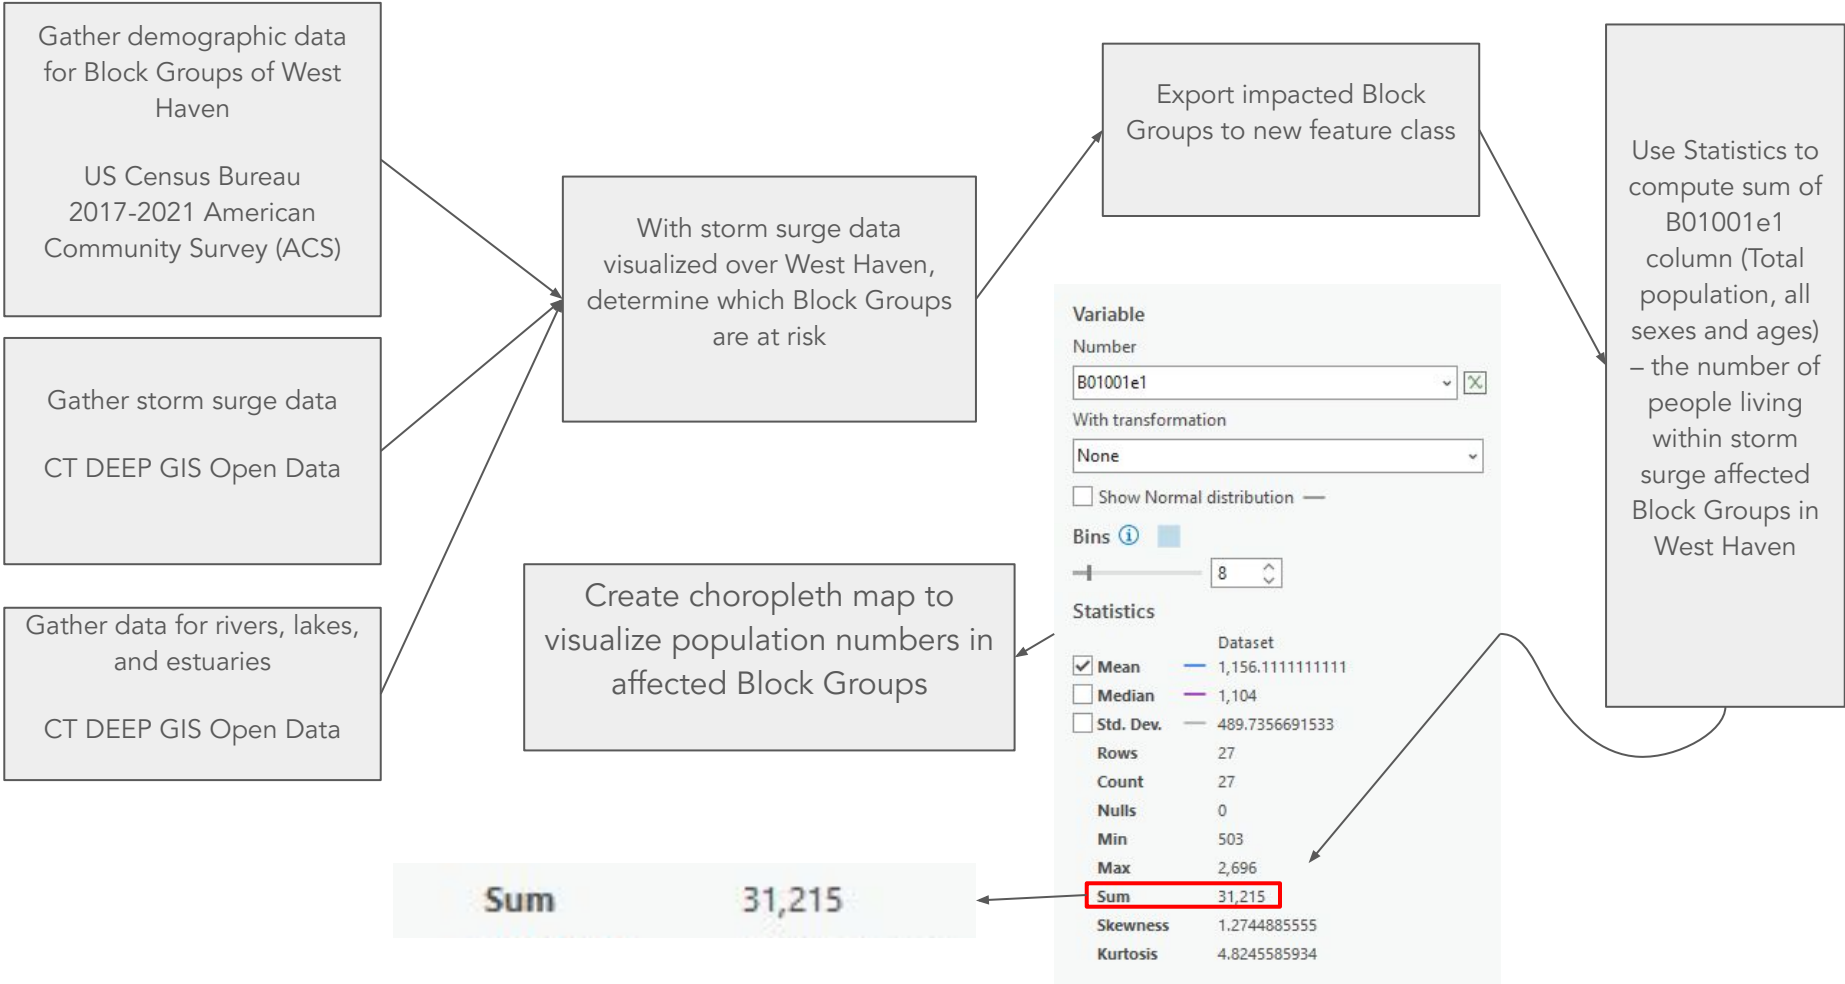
Gather demographic data for Block Groups of West Haven

US Census Bureau 2017-2021 American Community Survey (ACS)

Gather storm surge data

CT DEEP GIS Open Data

Gather data for rivers, lakes, and estuaries

CT DEEP GIS Open Data

With storm surge data visualized over West Haven, determine which Block Groups are at risk

Export impacted Block Groups to new feature class

Use Statistics to compute sum of B01001e1 column (Total population, all sexes and ages) – the number of people living within storm surge affected Block Groups in West Haven

Create choropleth map to visualize population numbers in affected Block Groups

Variable
Number
B01001e1
With transformation
None
Show Normal distribution
Bins
8
Statistics

| | Dataset |
|---|---|
| Mean | 1,156.1111111111 |
| Median | 1,104 |
| Std. Dev. | 489.7356691533 |
| Rows | 27 |
| Count | 27 |
| Nulls | 0 |
| Min | 503 |
| Max | 2,696 |
| Sum | 31,215 |
| Skewness | 1.2744885555 |
| Kurtosis | 4.8245585934 |

Sum 31,215